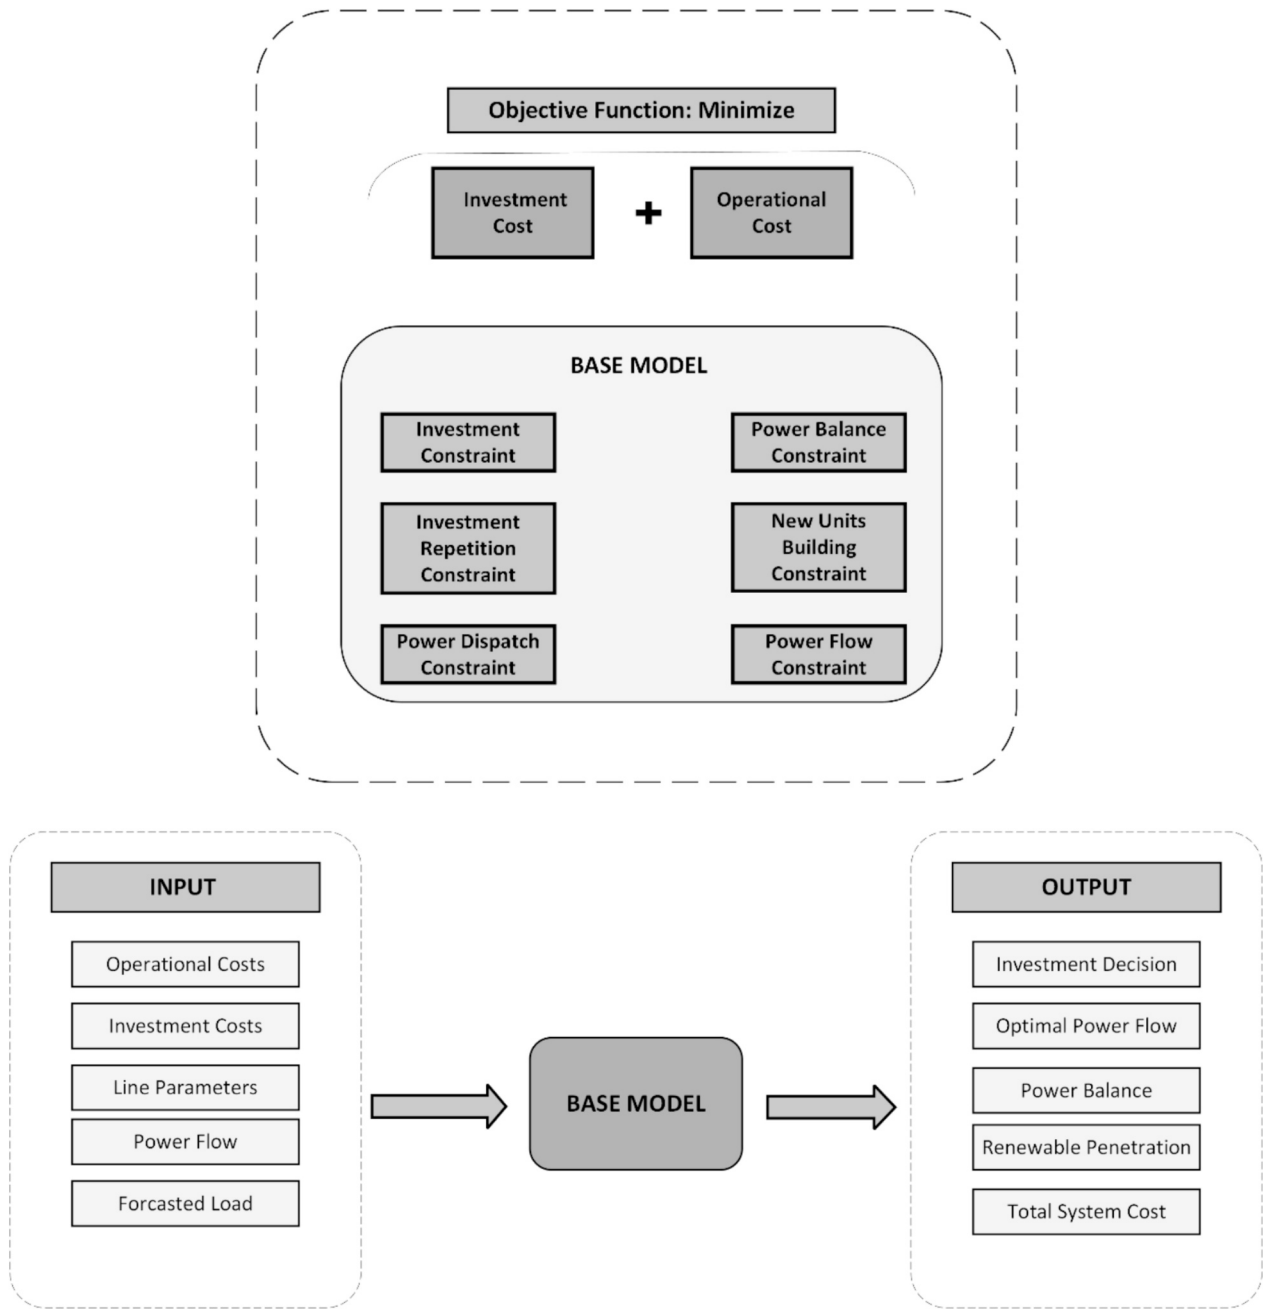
Objective Function: Minimize

Investment Cost + Operational Cost

BASE MODEL

Investment Constraint

Power Balance Constraint

Investment Repetition Constraint

New Units Building Constraint

Power Dispatch Constraint

Power Flow Constraint

INPUT

Operational Costs

Investment Costs

Line Parameters

Power Flow

Forcasted Load

BASE MODEL

OUTPUT

Investment Decision

Optimal Power Flow

Power Balance

Renewable Penetration

Total System Cost